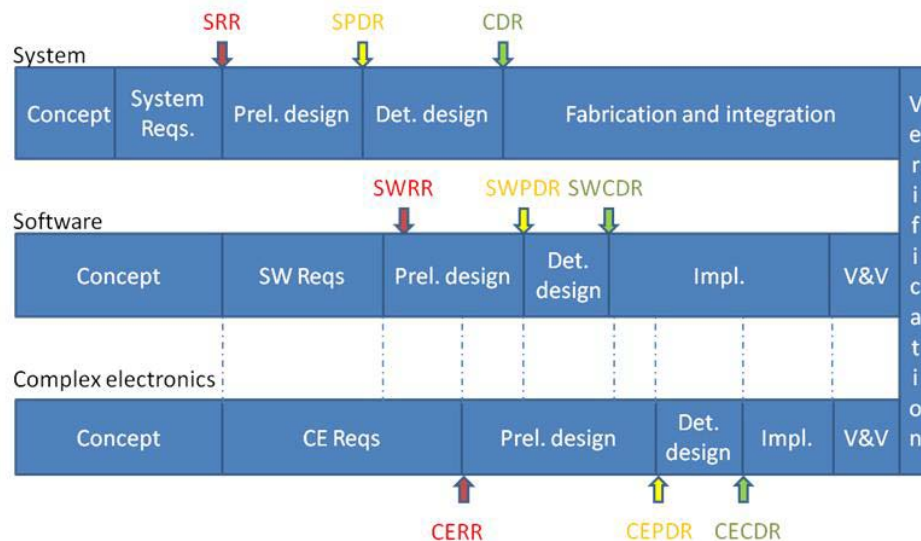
SRR SPDR CDR

System

Concept | System Reqs. | Prel. design | Det. design | Fabrication and integration

SWRR SWPDR SWCDR

Software

Concept | SW Reqs | Prel. design | Det. design | Impl. | V&V

Complex electronics

Concept | CE Reqs | Prel. design | Det. design | Impl. | V&V

Verification

CERR CEPDR CECDR